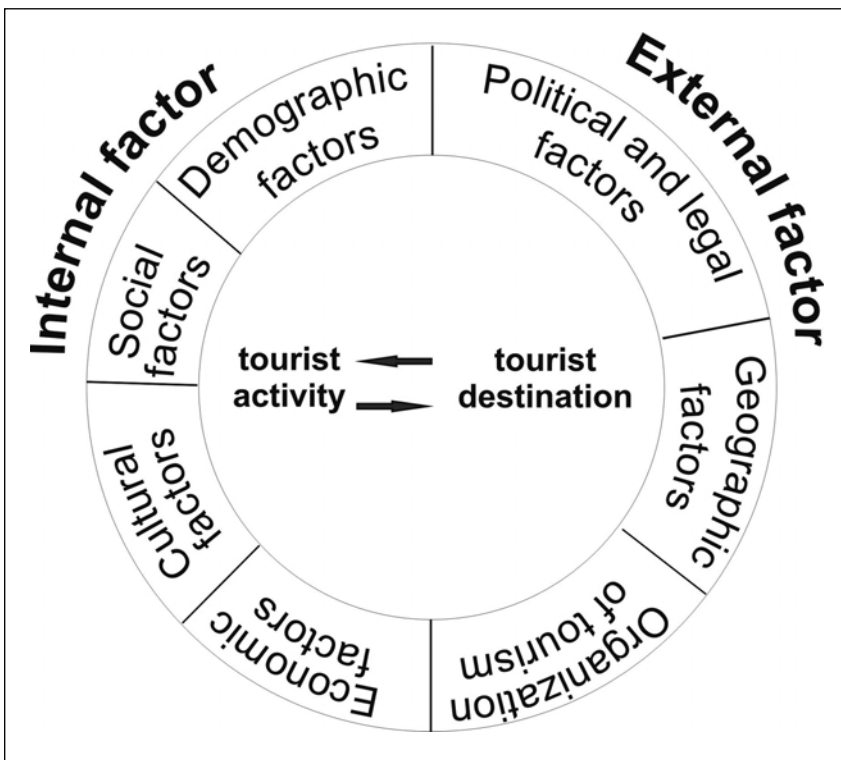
Internal factor

External factor

Demographic factors

Political and legal factors

Social factors

Geographic factors

Cultural factors

Organization of tourism

Economic factors

tourist activity

tourist destination